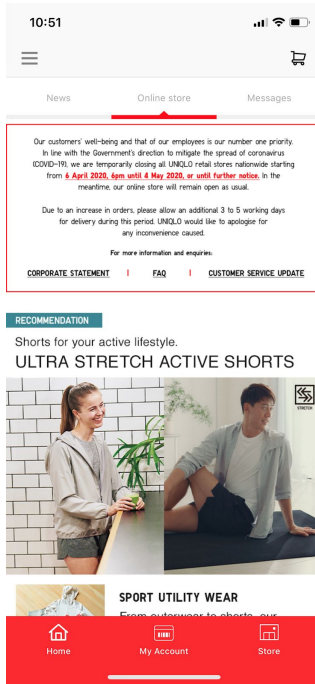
10:51

News

Online store

Messages

Our customers' well-being and that of our employees is our number one priority. In line with the Government's direction to mitigate the spread of coronavirus (COVID-19), we are temporarily closing all UNIQLO retail stores nationwide starting from 6 April 2020, 6pm until 4 May 2020, or until further notice. In the meantime, our online store will remain open as usual.

Due to an increase in orders, please allow an additional 3 to 5 working days for delivery during this period. UNIQLO would like to apologise for any inconvenience caused.

For more information and enquiries:

CORPORATE STATEMENT | FAQ | CUSTOMER SERVICE UPDATE

RECOMMENDATION

Shorts for your active lifestyle.

ULTRA STRETCH ACTIVE SHORTS

STRETCH

SPORT UTILITY WEAR

From outerwear to shorts, our

Home

My Account

Store